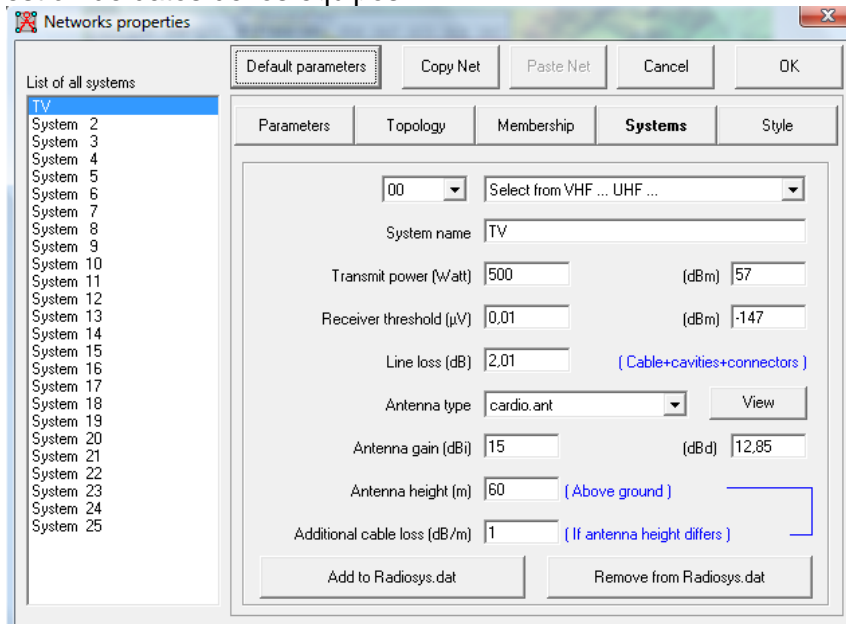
Networks properties

List of all systems

TV
System 2
System 3
System 4
System 5
System 6
System 7
System 8
System 9
System 10
System 11
System 12
System 13
System 14
System 15
System 16
System 17
System 18
System 19
System 20
System 21
System 22
System 23
System 24
System 25

Default parameters | Copy Net | Paste Net | Cancel | OK

Parameters | Topology | Membership | Systems | Style

00 | Select from VHF ... UHF ...

System name TV

Transmit power (Watt) 500 (dBm) 57

Receiver threshold (µV) 0,01 (dBm) -147

Line loss (dB) 2,01 ( Cable+cavities+connectors )

Antenna type cardio.ant View

Antenna gain (dBi) 15 (dBd) 12,85

Antenna height (m) 60 ( Above ground )

Additional cable loss (dB/m) 1 ( If antenna height differs )

Add to Radiosys.dat | Remove from Radiosys.dat